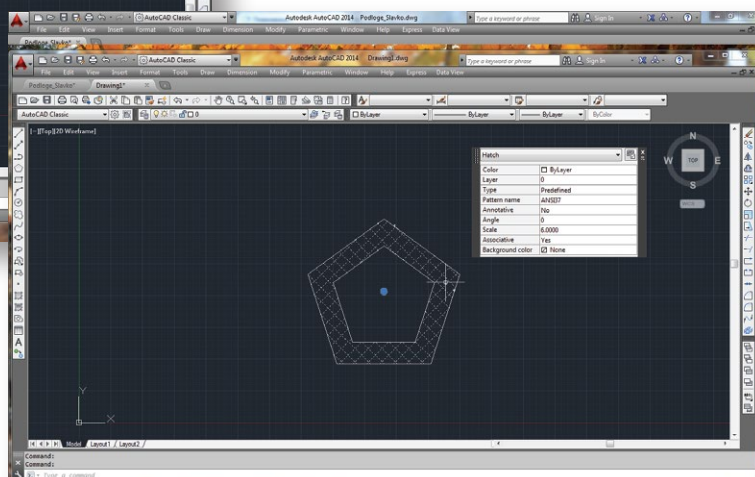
AutoCAD Classic
Autodesk AutoCAD 2014 Podloge_Slavko.dwg
Type a keyword or phrase
Sign In
File Edit View Insert Format Tools Draw Dimension Modify Parametric Window Help Express Data View
Podloge_Slavko*
AutoCAD Classic
Autodesk AutoCAD 2014 Drawing1.dwg
Type a keyword or phrase
Sign In
File Edit View Insert Format Tools Draw Dimension Modify Parametric Window Help Express Data View
Podloge_Slavko* Drawing1*
AutoCAD Classic
0
ByLayer
ByLayer
ByLayer
ByColor
[-][Top][2D Wireframe]

| Hatch | |
|---|---|
| Color | ByLayer |
| Layer | 0 |
| Type | Predefined |
| Pattern name | ANSI37 |
| Annotative | No |
| Angle | 0 |
| Scale | 6.0000 |
| Associative | Yes |
| Background color | None |

N
W TOP E
S
WCS
Y
X
Model Layout1 Layout2
Command:
Command:
Type a command